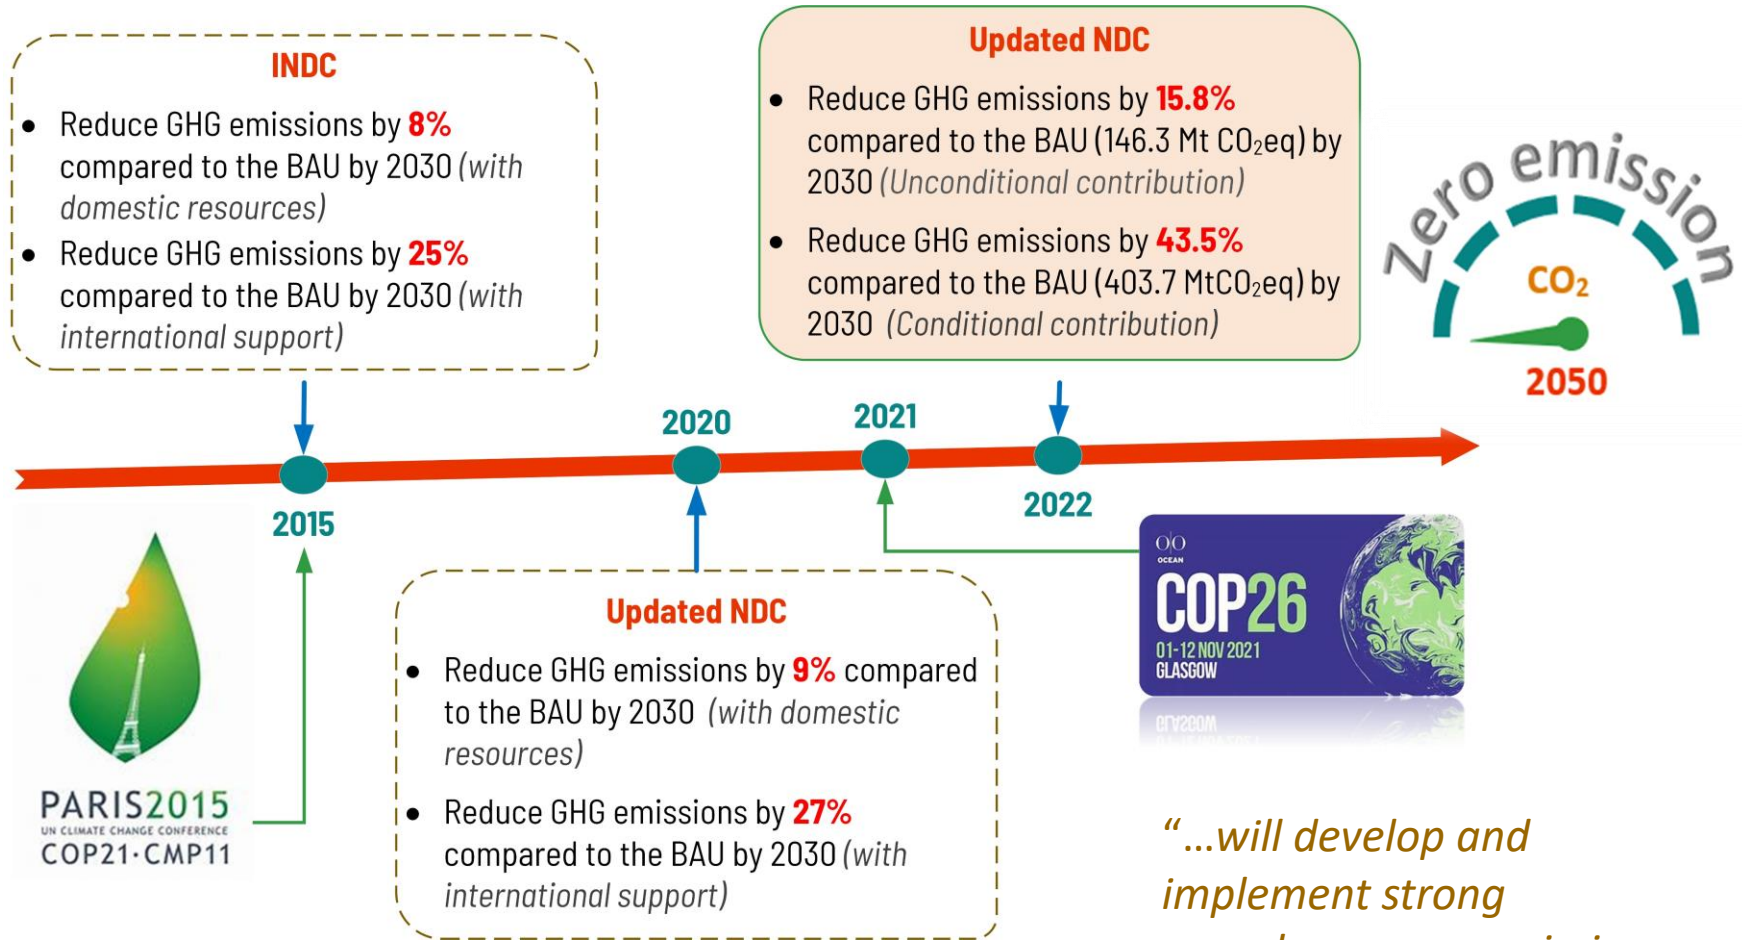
INDC

- Reduce GHG emissions by 8% compared to the BAU by 2030 (with domestic resources)
- Reduce GHG emissions by 25% compared to the BAU by 2030 (with international support)

Updated NDC

- Reduce GHG emissions by 15.8% compared to the BAU (146.3 Mt $CO_2$eq) by 2030 (Unconditional contribution)
- Reduce GHG emissions by 43.5% compared to the BAU (403.7 Mt$CO_2$eq) by 2030 (Conditional contribution)

Zero emission

$CO_2$

2050

2020

2021

2015

2022

PARIS2015
UN CLIMATE CHANGE CONFERENCE
COP21·CMP11

Updated NDC

- Reduce GHG emissions by 9% compared to the BAU by 2030 (with domestic resources)
- Reduce GHG emissions by 27% compared to the BAU by 2030 (with international support)

OCEAN
COP26
01-12 NOV 2021
GLASGOW

"…will develop and implement strong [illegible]